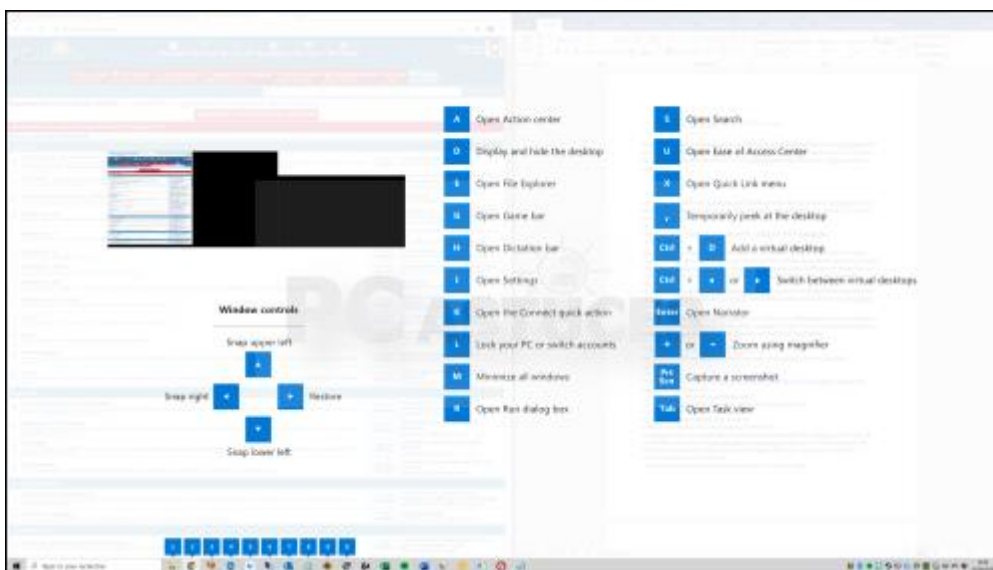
A Open Action center
D Display and hide the desktop
E Open File Explorer
G Open Game bar
H Open Dictation bar
I Open Settings
K Open the Connect quick action
L Lock your PC or switch accounts
M Minimize all windows
R Open Run dialog box

S Open Search
U Open Ease of Access Center
X Open Quick Link menu
, Temporarily peek at the desktop
Ctrl + D Add a virtual desktop
Ctrl + ◂ or ▸ Switch between virtual desktops
Enter Open Narrator
+ or - Zoom using magnifier
PrtScn Capture a screenshot
Tab Open Task view

Window controls

Snap upper left
Snap right ◂ ▸ Restore
Snap lower left

PC ADVISOR